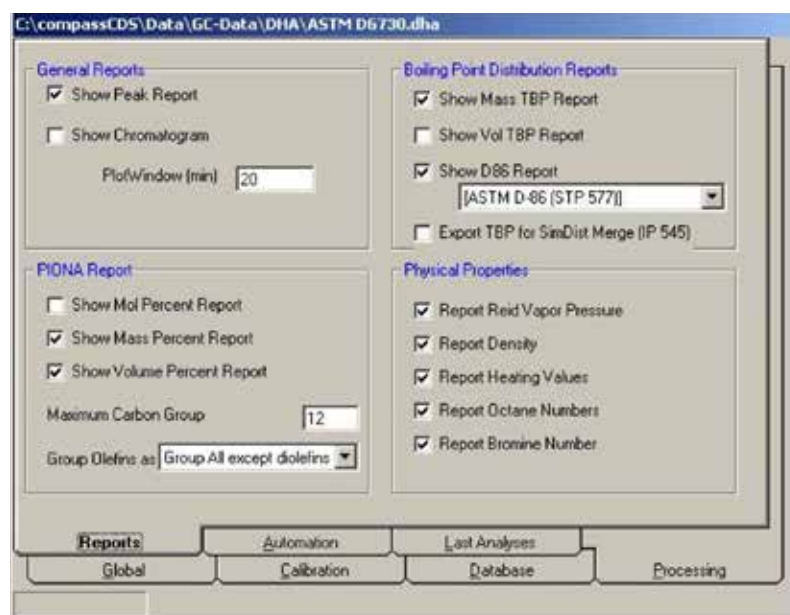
C:\compassCDS\Data\GC-Data\DHA\ASTM D6730.dha

General Reports
Show Peak Report
Show Chromatogram
PlotWindow (min) 20

Boiling Point Distribution Reports
Show Mass TBP Report
Show Vol TBP Report
Show D86 Report
[ASTM D-86 (STP 577)]
Export TBP for SimDist Merge (IP 545)

PIONA Report
Show Mol Percent Report
Show Mass Percent Report
Show Volume Percent Report
Maximum Carbon Group 12
Group Olefins as Group All except diolefins

Physical Properties
Report Reid Vapor Pressure
Report Density
Report Heating Values
Report Octane Numbers
Report Bromine Number

Reports
Automation
Last Analyses
Global
Calibration
Database
Processing